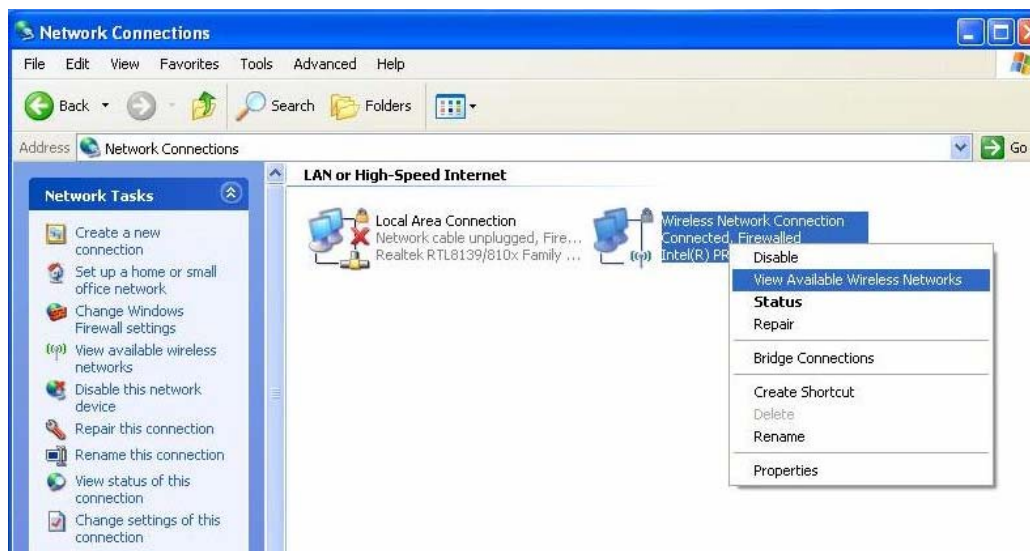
Network Connections

File Edit View Favorites Tools Advanced Help

Back Search Folders

Address Network Connections

Go

Network Tasks

Create a new connection

Set up a home or small office network

Change Windows Firewall settings

View available wireless networks

Disable this network device

Repair this connection

Rename this connection

View status of this connection

Change settings of this connection

LAN or High-Speed Internet

Local Area Connection
Network cable unplugged, Fire...
Realtek RTL8139/810x Family ...

Wireless Network Connection
Connected, Firewalled
Intel(R) PR

Disable
View Available Wireless Networks
Status
Repair
Bridge Connections
Create Shortcut
Delete
Rename
Properties